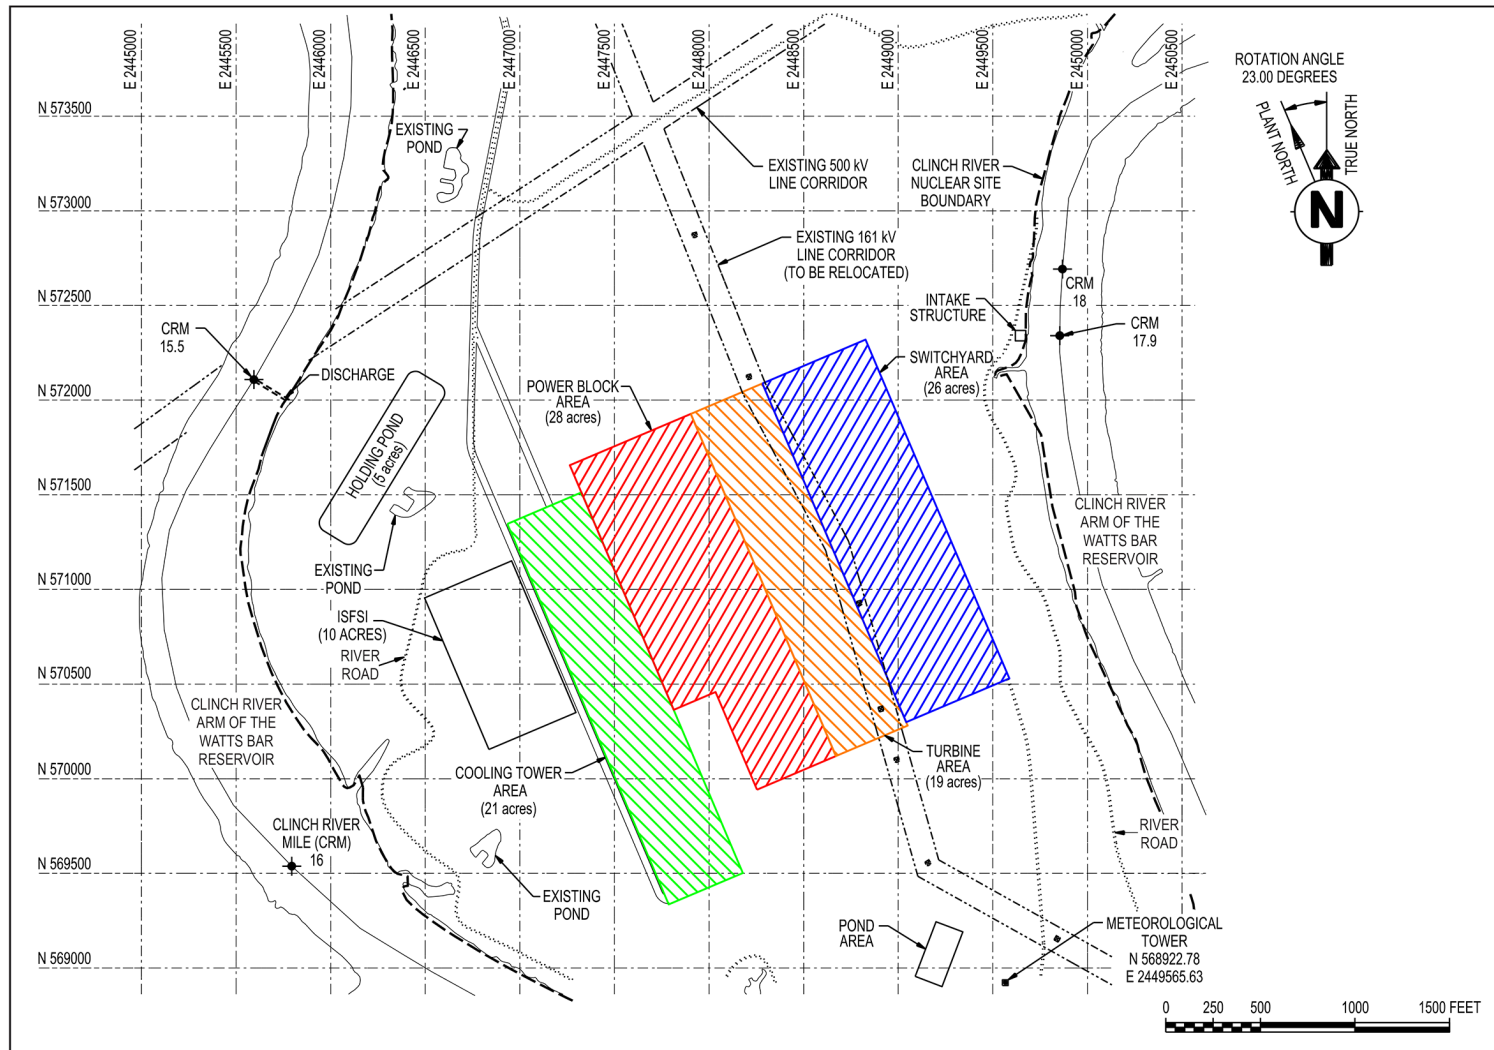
E 2445000 E 2445500 E 2446000 E 2446500 E 2447000 E 2447500 E 2448000 E 2448500 E 2449000 E 2449500 E 2450000 E 2450500

ROTATION ANGLE
23.00 DEGREES

PLANT NORTH

TRUE NORTH

N

N 573500
N 573000
N 572500
N 572000
N 571500
N 571000
N 570500
N 570000
N 569500
N 569000

EXISTING POND

EXISTING 500 kV LINE CORRIDOR

CLINCH RIVER NUCLEAR SITE BOUNDARY

EXISTING 161 kV LINE CORRIDOR (TO BE RELOCATED)

CRM 18

INTAKE STRUCTURE

CRM 17.9

CRM 15.5

DISCHARGE

SWITCHYARD AREA (26 acres)

POWER BLOCK AREA (28 acres)

HOLDING POND (5 acres)

CLINCH RIVER ARM OF THE WATTS BAR RESERVOIR

EXISTING POND

ISFSI (10 ACRES)

RIVER ROAD

CLINCH RIVER ARM OF THE WATTS BAR RESERVOIR

TURBINE AREA (19 acres)

COOLING TOWER AREA (21 acres)

CLINCH RIVER MILE (CRM) 16

RIVER ROAD

EXISTING POND

POND AREA

METEOROLOGICAL TOWER
N 568922.78
E 2449565.63

0 250 500 1000 1500 FEET